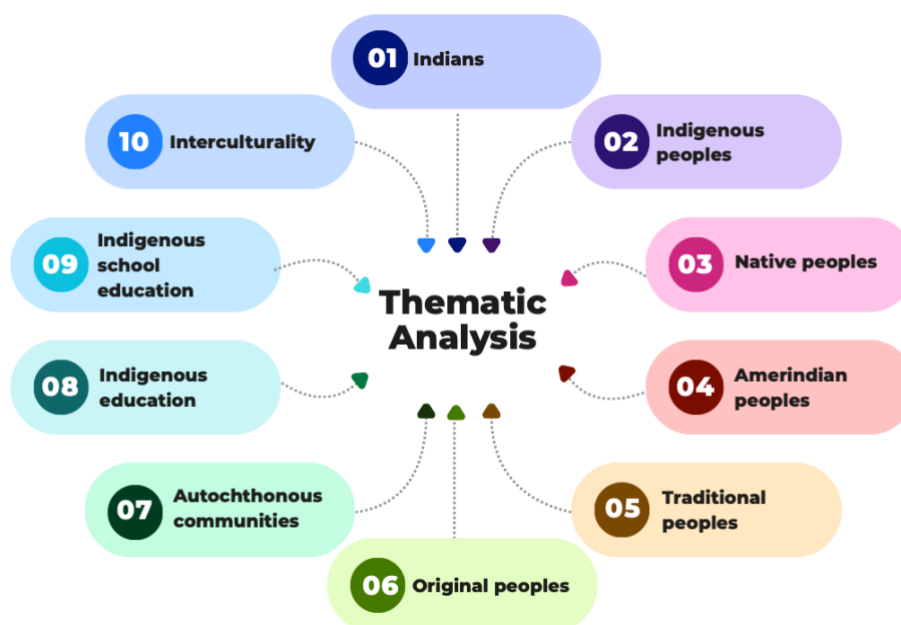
01 Indians

10 Interculturality

02 Indigenous peoples

09 Indigenous school education

03 Native peoples

Thematic Analysis

08 Indigenous education

04 Amerindian peoples

07 Autochthonous communities

05 Traditional peoples

06 Original peoples